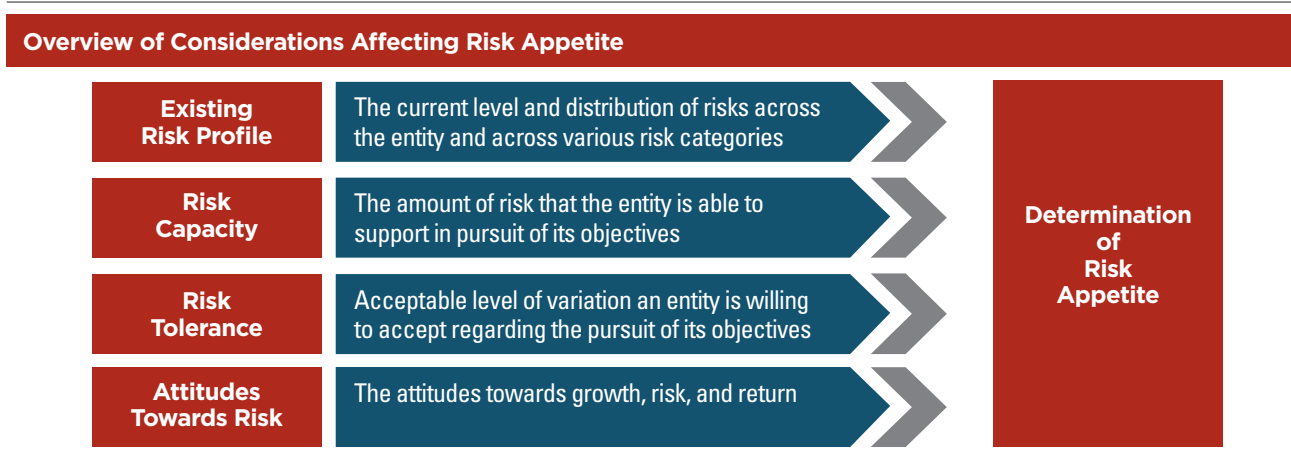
Overview of Considerations Affecting Risk Appetite

Existing Risk Profile

The current level and distribution of risks across the entity and across various risk categories

Risk Capacity

The amount of risk that the entity is able to support in pursuit of its objectives

Risk Tolerance

Acceptable level of variation an entity is willing to accept regarding the pursuit of its objectives

Attitudes Towards Risk

The attitudes towards growth, risk, and return

Determination of Risk Appetite